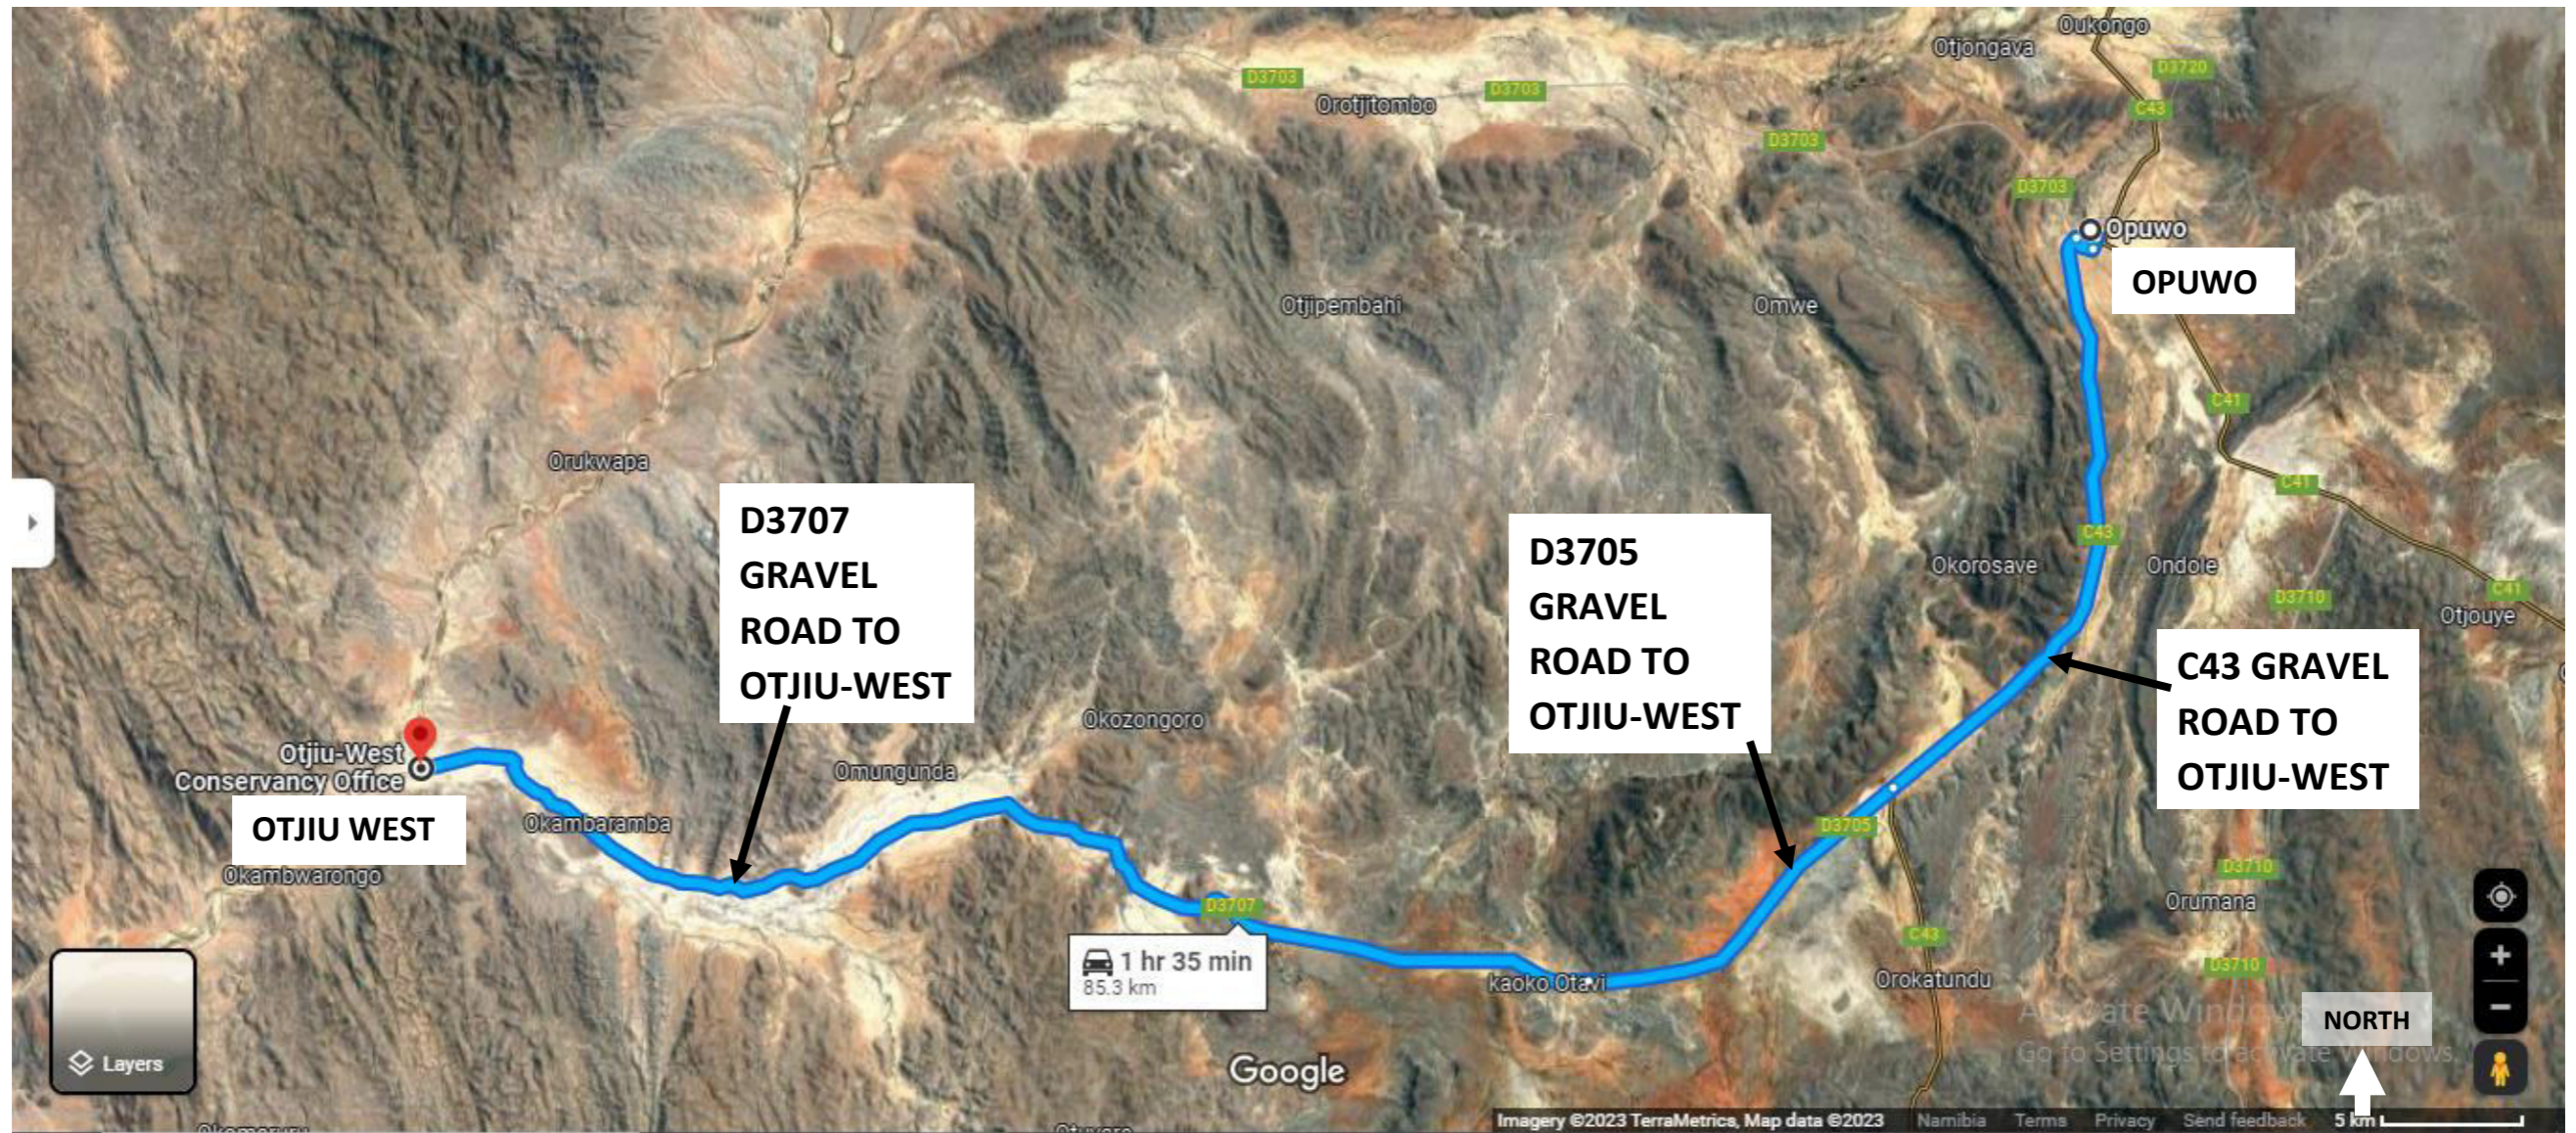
Oukongo
Otjongava
D3720
D3703
Orotjitombo
D3703
C43
D3703
D3703
Opuwo
OPUWO
Otjipembahi
Omwe
C41
C41
Orukwapa
D3707
GRAVEL
ROAD TO
OTJIU-WEST
D3705
GRAVEL
ROAD TO
OTJIU-WEST
C43
Okorosave
Ondole
D3710
C41
Otjouye
C43 GRAVEL
ROAD TO
OTJIU-WEST
Okozongoro
Otjiu-West Conservancy Office
Omungunda
OTJIU WEST
Okambaramba
D3705
D3710
Okambwarongo
D3707
Orumana
C43
1 hr 35 min
85.3 km
Kaoko Otavi
D3710
Orokatundu
Activate Windows
Go to Settings to activate Windows.
NORTH
Layers
Google
Imagery ©2023 TerraMetrics, Map data ©2023 Namibia Terms Privacy Send feedback 5 km